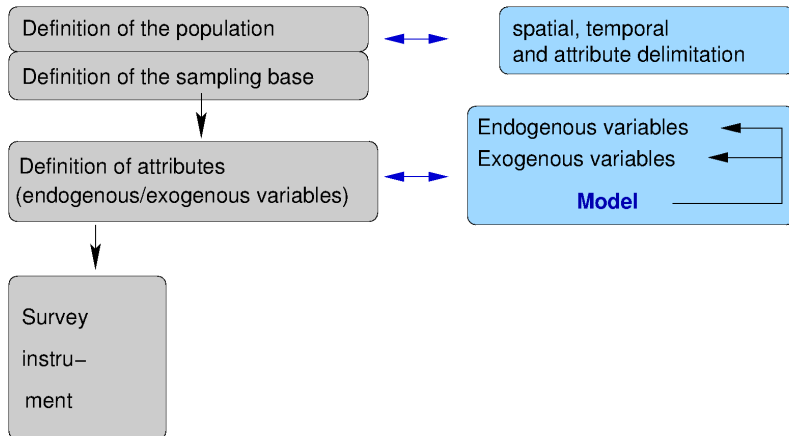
Definition of the population

Definition of the sampling base

spatial, temporal and attribute delimitation

Definition of attributes (endogenous/exogenous variables)

Endogenous variables

Exogenous variables

Model

Survey instrument